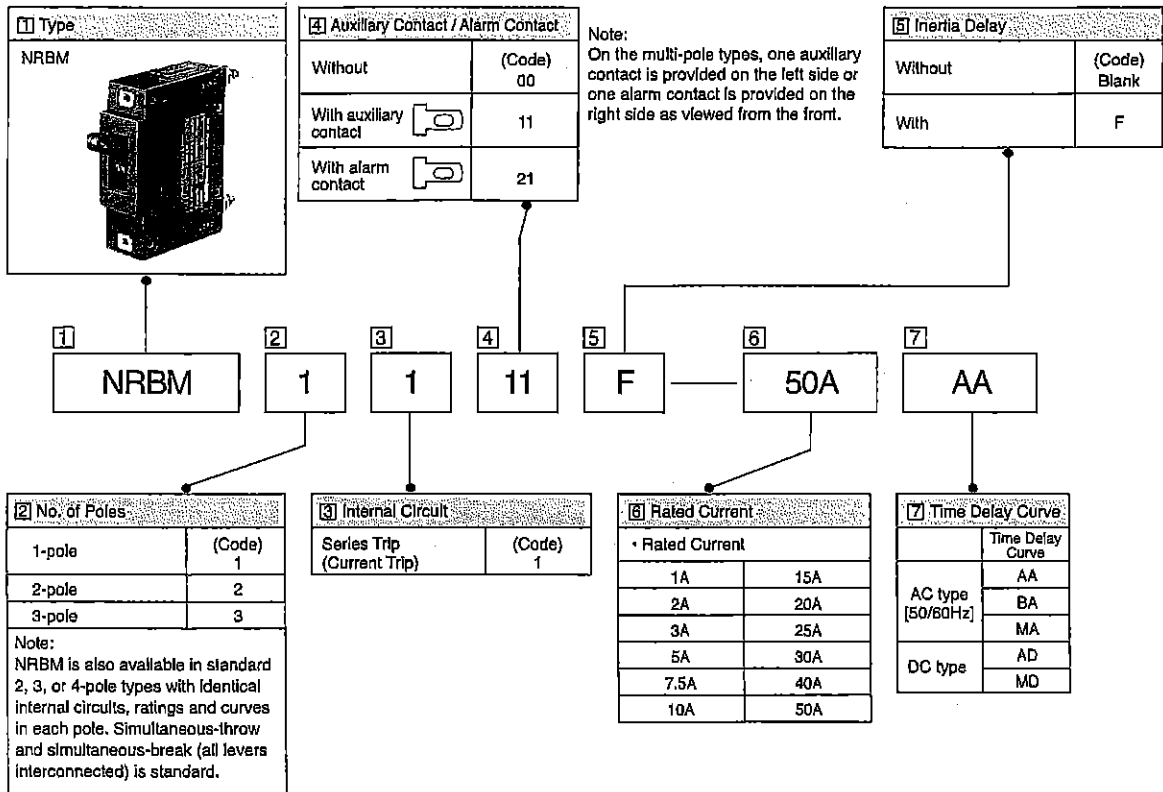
1 Type

NRBM

4 Auxiliary Contact / Alarm Contact

| Without | (Code) 00 |
|---|---|
| With auxiliary contact | 11 |
| With alarm contact | 21 |

Note:
On the multi-pole types, one auxiliary contact is provided on the left side or one alarm contact is provided on the right side as viewed from the front.

5 Inertia Delay

| Without | (Code) Blank |
|---|---|
| With | F |

1 NRBM 2 1 3 1 4 11 5 F — 6 50A 7 AA

2 No. of Poles

| 1-pole | (Code) 1 |
|---|---|
| 2-pole | 2 |
| 3-pole | 3 |

Note:
NRBM is also available in standard 2, 3, or 4-pole types with identical internal circuits, ratings and curves in each pole. Simultaneous-throw and simultaneous-break (all levers interconnected) is standard.

3 Internal Circuit

| Series Trip (Current Trip) | (Code) 1 |
|---|---|

6 Rated Current

• Rated Current

| 1A | 15A |
|---|---|
| 2A | 20A |
| 3A | 25A |
| 5A | 30A |
| 7.5A | 40A |
| 10A | 50A |

7 Time Delay Curve

| | Time Delay Curve |
|---|---|
| AC type [50/60Hz] | AA |
| | BA |
| | MA |
| DC type | AD |
| | MD |